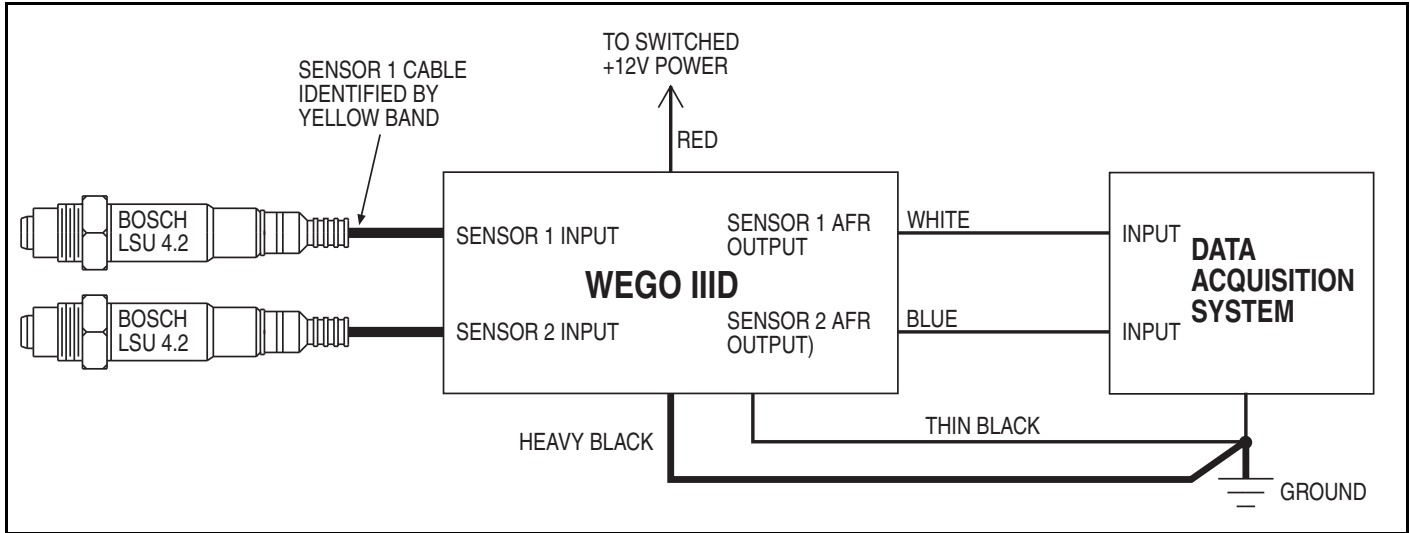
TO SWITCHED +12V POWER

SENSOR 1 CABLE IDENTIFIED BY YELLOW BAND

RED

BOSCH LSU 4.2

BOSCH LSU 4.2

SENSOR 1 INPUT

SENSOR 1 AFR OUTPUT

WEGO IIID

SENSOR 2 INPUT

SENSOR 2 AFR OUTPUT)

WHITE

BLUE

INPUT

INPUT

DATA ACQUISITION SYSTEM

HEAVY BLACK

THIN BLACK

GROUND